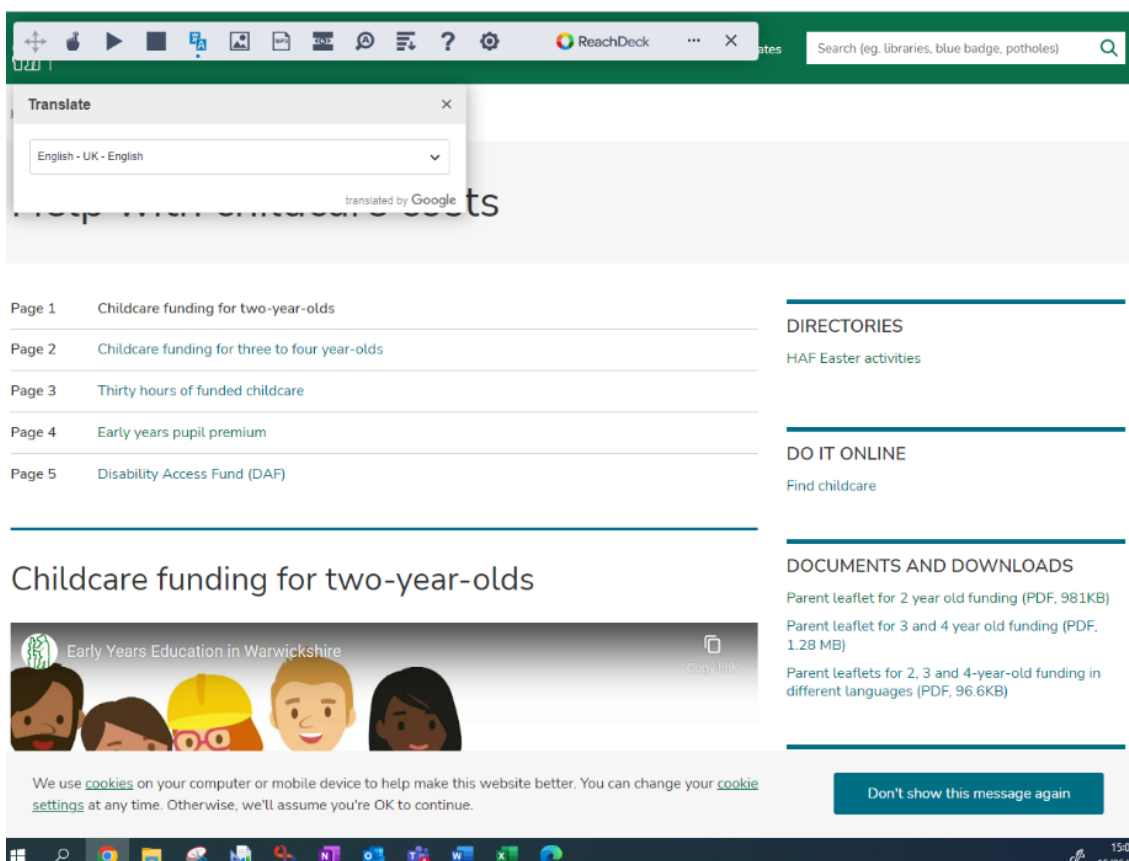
ReachDeck ··· ×

ates

Search (eg. libraries, blue badge, potholes)

Translate ×

English - UK - English

translated by Google

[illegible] costs

| | |
|---|---|
| Page 1 | Childcare funding for two-year-olds |
| Page 2 | Childcare funding for three to four year-olds |
| Page 3 | Thirty hours of funded childcare |
| Page 4 | Early years pupil premium |
| Page 5 | Disability Access Fund (DAF) |

Childcare funding for two-year-olds

Early Years Education in Warwickshire

Copy link

DIRECTORIES

HAF Easter activities

DO IT ONLINE

Find childcare

DOCUMENTS AND DOWNLOADS

Parent leaflet for 2 year old funding (PDF, 981KB)

Parent leaflet for 3 and 4 year old funding (PDF, 1.28 MB)

Parent leaflets for 2, 3 and 4-year-old funding in different languages (PDF, 96.6KB)

We use cookies on your computer or mobile device to help make this website better. You can change your cookie settings at any time. Otherwise, we'll assume you're OK to continue.

Don't show this message again

15:0